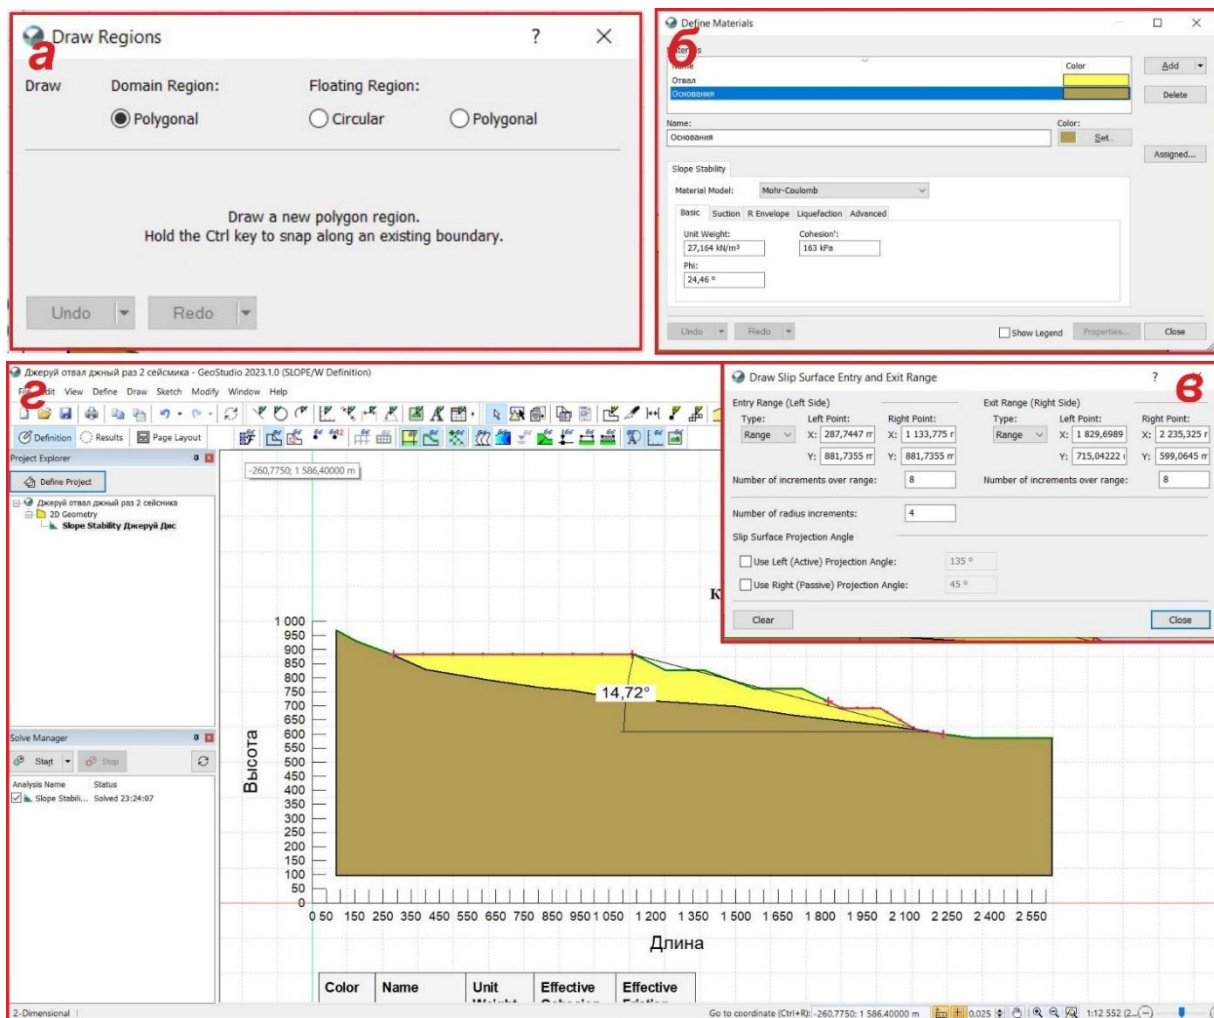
а
Draw Regions ? ×

Draw Domain Region: Floating Region:
Polygonal Circular Polygonal

Draw a new polygon region.
Hold the Ctrl key to snap along an existing boundary.

Undo Redo

б
Define Materials

Materials
Name Color
Отвал
Основания

Add
Delete

Name: Основания
Color: Set...
Assigned...

Slope Stability
Material Model: Mohr-Coulomb
Basic Suction R Envelope Liquefaction Advanced
Unit Weight: 27,164 kN/m³
Cohesion': 163 kPa
Phi: 24,46 °

Undo Redo Show Legend Properties... Close

г
Джеруй отвал джный раз 2 сейсмика - GeoStudio 2023.1.0 (SLOPE/W Definition)
File Edit View Define Draw Sketch Modify Window Help
Definition Results Page Layout
Project Explorer
Define Project
Джеруй отвал джный раз 2 сейсмика
2D Geometry
Slope Stability Джеруй Дис
-260,7750; 1 586,40000 m

Solve Manager
Start Stop
Analysis Name Status
Slope Stabili... Solved 23:24:07

1 000 950 900 850 800 750 700 650 600 550 500 450 400 350 300 250 200 150 100 50 0
Высота
14,72°
0 50 150 250 350 450 550 650 750 850 950 1 050 1 200 1 350 1 500 1 650 1 800 1 950 2 100 2 250 2 400 2 550
Длина
К

| Color | Name | Unit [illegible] | Effective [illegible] | Effective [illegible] |
|---|---|---|---|---|

2-Dimensional
Go to coordinate (Ctrl+R): -260,7750; 1 586,40000 m 0,025 1:12 552 (2...

в
Draw Slip Surface Entry and Exit Range ? ×
Entry Range (Left Side)
Type: Range
Left Point: X: 287,7447 m Y: 881,7355 m
Right Point: X: 1 133,775 m Y: 881,7355 m
Number of increments over range: 8
Exit Range (Right Side)
Type: Range
Left Point: X: 1 829,6989 Y: 715,04222
Right Point: X: 2 235,325 m Y: 599,0645 m
Number of increments over range: 8
Number of radius increments: 4
Slip Surface Projection Angle
Use Left (Active) Projection Angle: 135 °
Use Right (Passive) Projection Angle: 45 °
Clear Close